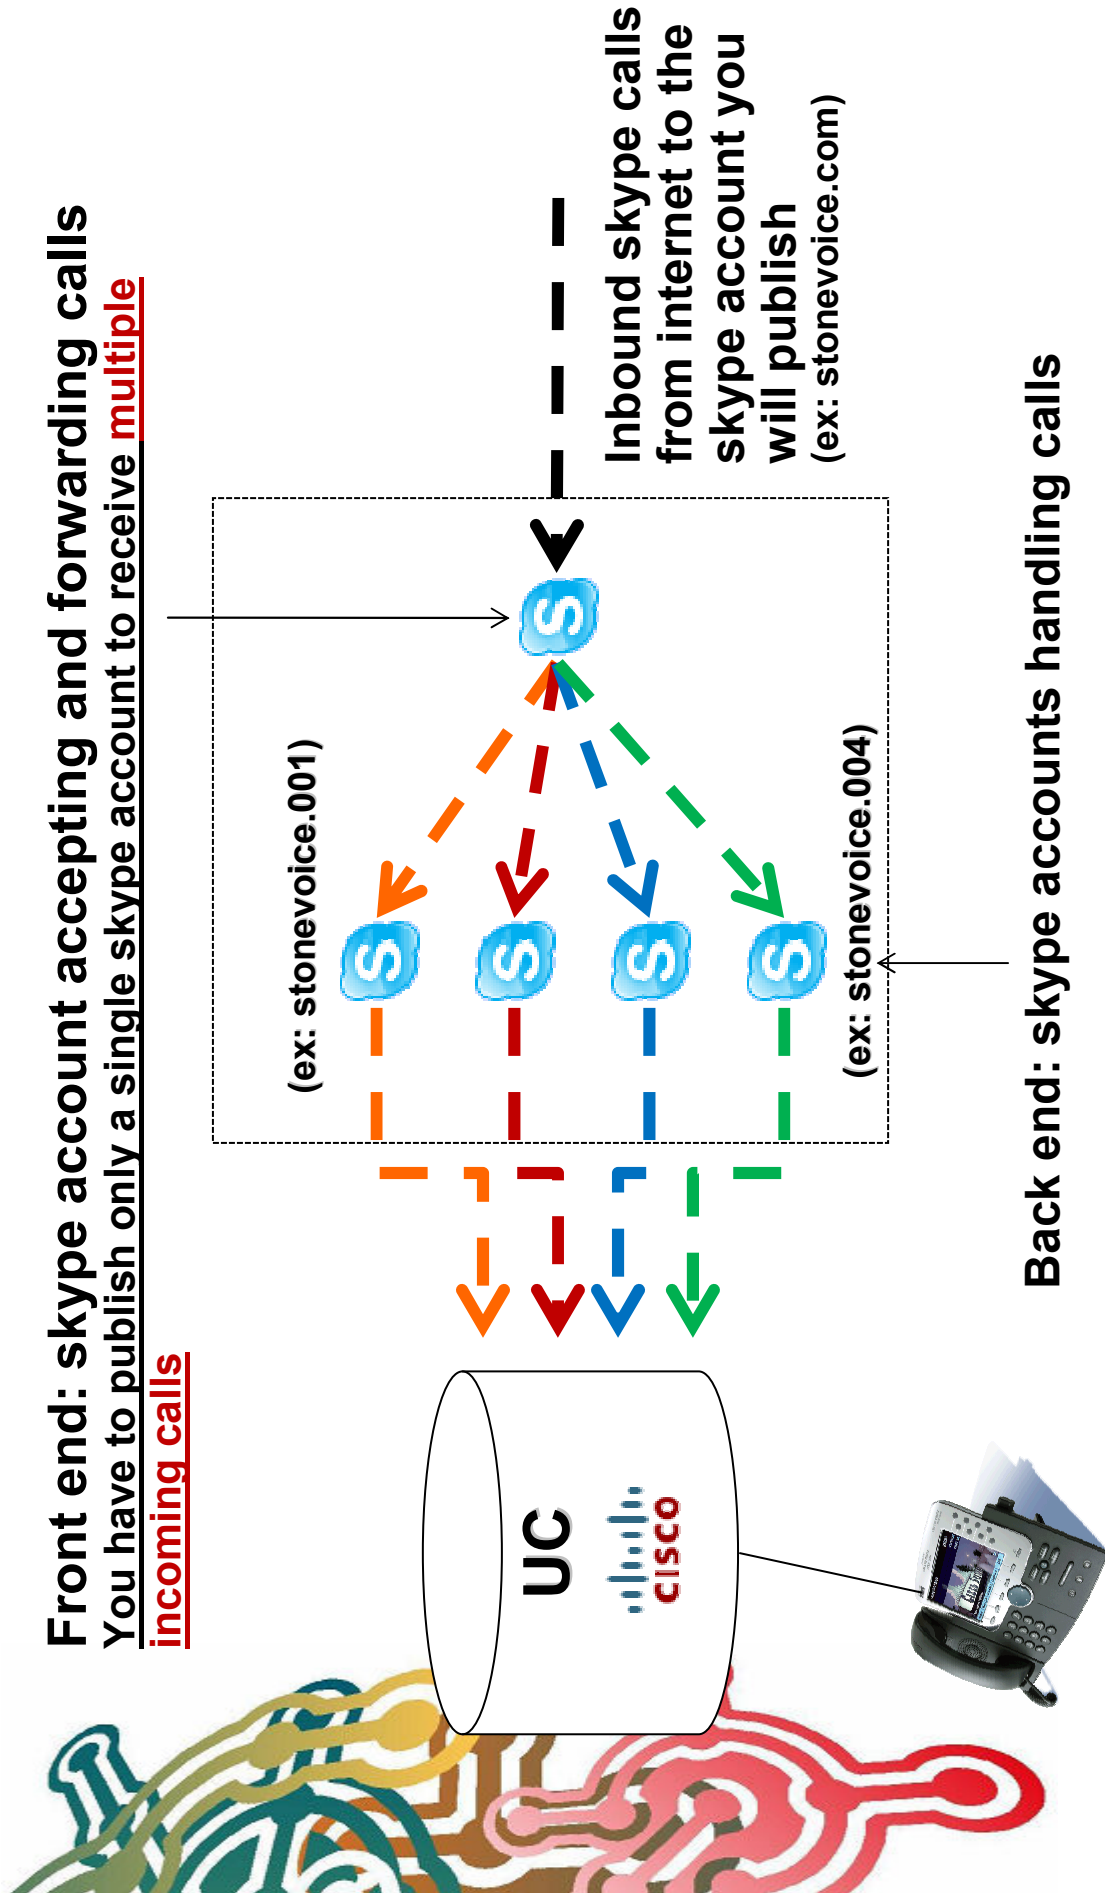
Front end: skype account accepting and forwarding calls

You have to publish only a single skype account to receive multiple incoming calls

Inbound skype calls from internet to the skype account you will publish
(ex: stonevoice.com)

(ex: stonevoice.001)

(ex: stonevoice.004)

Back end: skype accounts handling calls

UC

CISCO